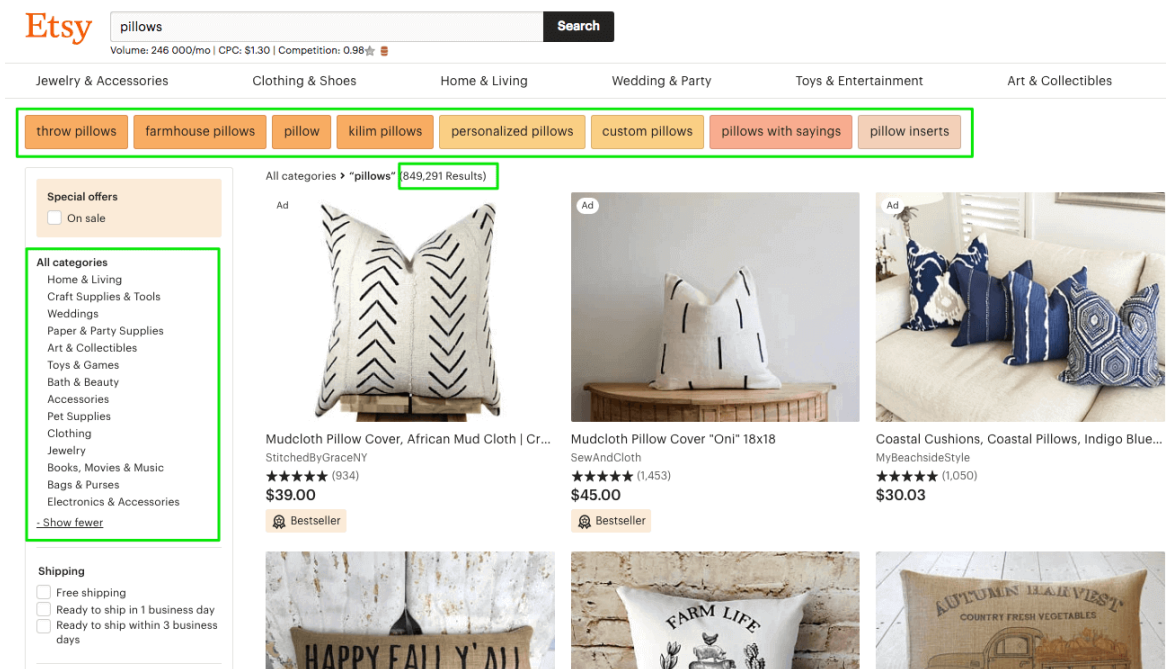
Etsy
pillows
Search
Volume: 246 000/mo | CPC: $1.30 | Competition: 0.98

Jewelry & Accessories
Clothing & Shoes
Home & Living
Wedding & Party
Toys & Entertainment
Art & Collectibles

throw pillows
farmhouse pillows
pillow
kilim pillows
personalized pillows
custom pillows
pillows with sayings
pillow inserts

Special offers
On sale

All categories
Home & Living
Craft Supplies & Tools
Weddings
Paper & Party Supplies
Art & Collectibles
Toys & Games
Bath & Beauty
Accessories
Pet Supplies
Clothing
Jewelry
Books, Movies & Music
Bags & Purses
Electronics & Accessories
- Show fewer

Shipping
Free shipping
Ready to ship in 1 business day
Ready to ship within 3 business days

All categories > "pillows" (849,291 Results)

Ad
Mudcloth Pillow Cover, African Mud Cloth | Cr...
StitchedByGraceNY
★★★★★ (934)
$39.00
Bestseller

Ad
Mudcloth Pillow Cover "Oni" 18x18
SewAndCloth
★★★★★ (1,453)
$45.00
Bestseller

Ad
Coastal Cushions, Coastal Pillows, Indigo Blue...
MyBeachsideStyle
★★★★★ (1,050)
$30.03

HAPPY FALL Y'ALL

FARM LIFE

AUTUMN HARVEST
COUNTRY FRESH VEGETABLES